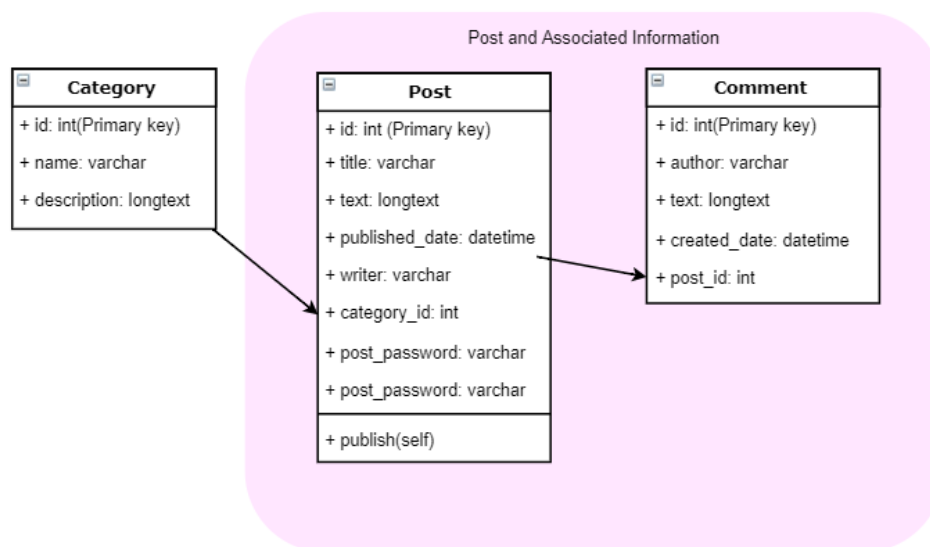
Post and Associated Information

Category
+ id: int(Primary key)
+ name: varchar
+ description: longtext

Post
+ id: int (Primary key)
+ title: varchar
+ text: longtext
+ published_date: datetime
+ writer: varchar
+ category_id: int
+ post_password: varchar
+ post_password: varchar
+ publish(self)

Comment
+ id: int(Primary key)
+ author: varchar
+ text: longtext
+ created_date: datetime
+ post_id: int